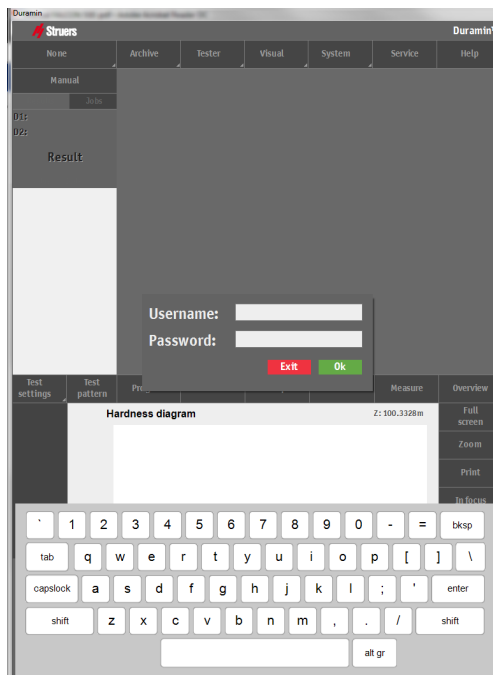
Duramin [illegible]

Struers

Duramin

None

Archive

Tester

Visual

System

Service

Help

Manual

Jobs

D1:

D2:

Result

Username:

Password:

Exit

Ok

Test settings

Test pattern

Pro

Measure

Overview

Hardness diagram

Z: 100.3328m

Full screen

Zoom

Print

In focus

`
1
2
3
4
5
6
7
8
9
0
-
=
bksp

tab
q
w
e
r
t
y
u
i
o
p
[
]
\

capslock
a
s
d
f
g
h
j
k
l
;
'
enter

shift
z
x
c
v
b
n
m
,
.
/
shift

alt gr